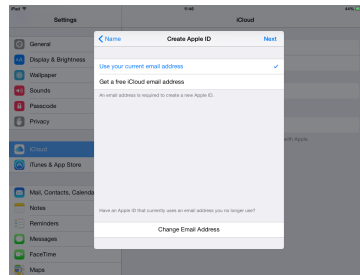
iPad
9:46
44%

Settings

General
Display & Brightness
Wallpaper
Sounds
Passcode
Privacy

iCloud
iTunes & App Store

Mail, Contacts, Calendars
Notes
Reminders
Messages
FaceTime
Maps

iCloud

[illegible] with Apple.

Name
Create Apple ID
Next

Use your current email address ✓
Get a free iCloud email address

An email address is required to create a new Apple ID.

Have an Apple ID that currently uses an email address you no longer use?

Change Email Address